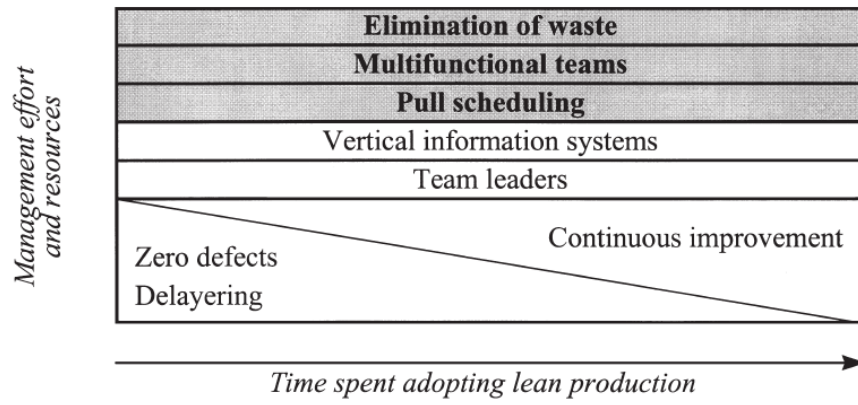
Management effort and resources

Elimination of waste

Multifunctional teams

Pull scheduling

Vertical information systems

Team leaders

Continuous improvement

Zero defects

Delayering

Time spent adopting lean production